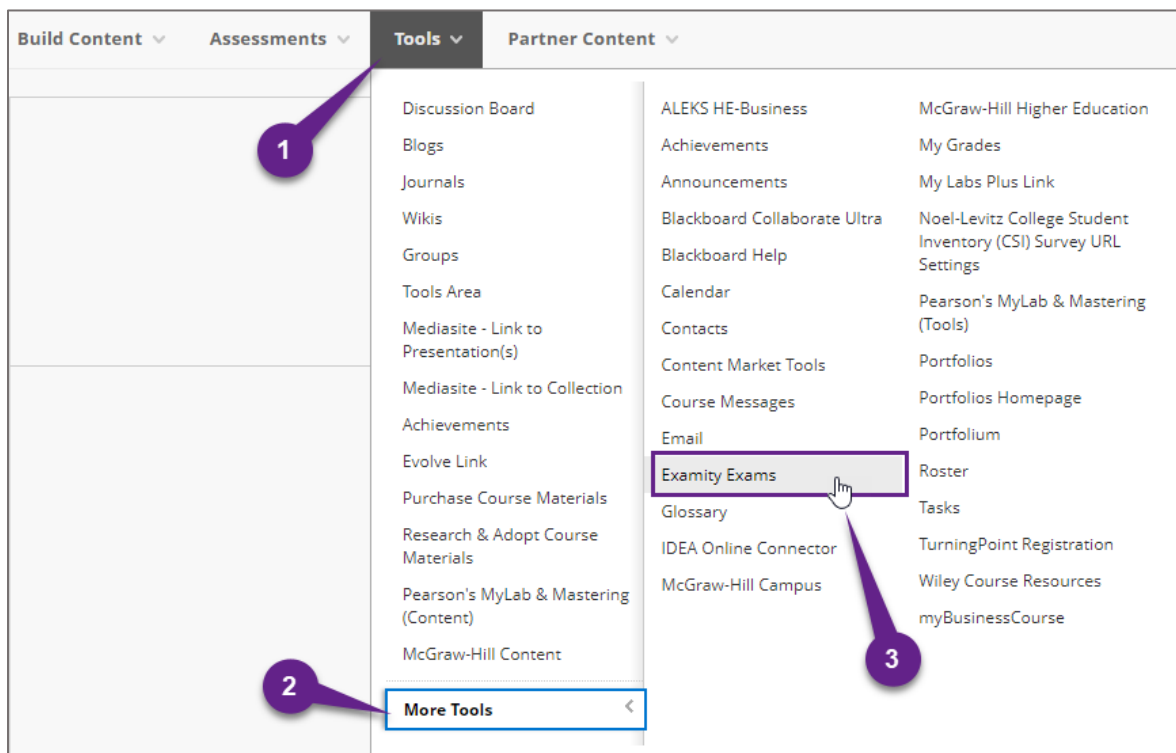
Build Content Assessments Tools Partner Content

1

Discussion Board
Blogs
Journals
Wikis
Groups
Tools Area
Mediasite - Link to Presentation(s)
Mediasite - Link to Collection
Achievements
Evolve Link
Purchase Course Materials
Research & Adopt Course Materials
Pearson's MyLab & Mastering (Content)
McGraw-Hill Content

2

More Tools

ALEKS HE-Business
Achievements
Announcements
Blackboard Collaborate Ultra
Blackboard Help
Calendar
Contacts
Content Market Tools
Course Messages
Email
Examity Exams
Glossary
IDEA Online Connector
McGraw-Hill Campus

3

McGraw-Hill Higher Education
My Grades
My Labs Plus Link
Noel-Levitz College Student Inventory (CSI) Survey URL Settings
Pearson's MyLab & Mastering (Tools)
Portfolios
Portfolios Homepage
Portfolium
Roster
Tasks
TurningPoint Registration
Wiley Course Resources
myBusinessCourse